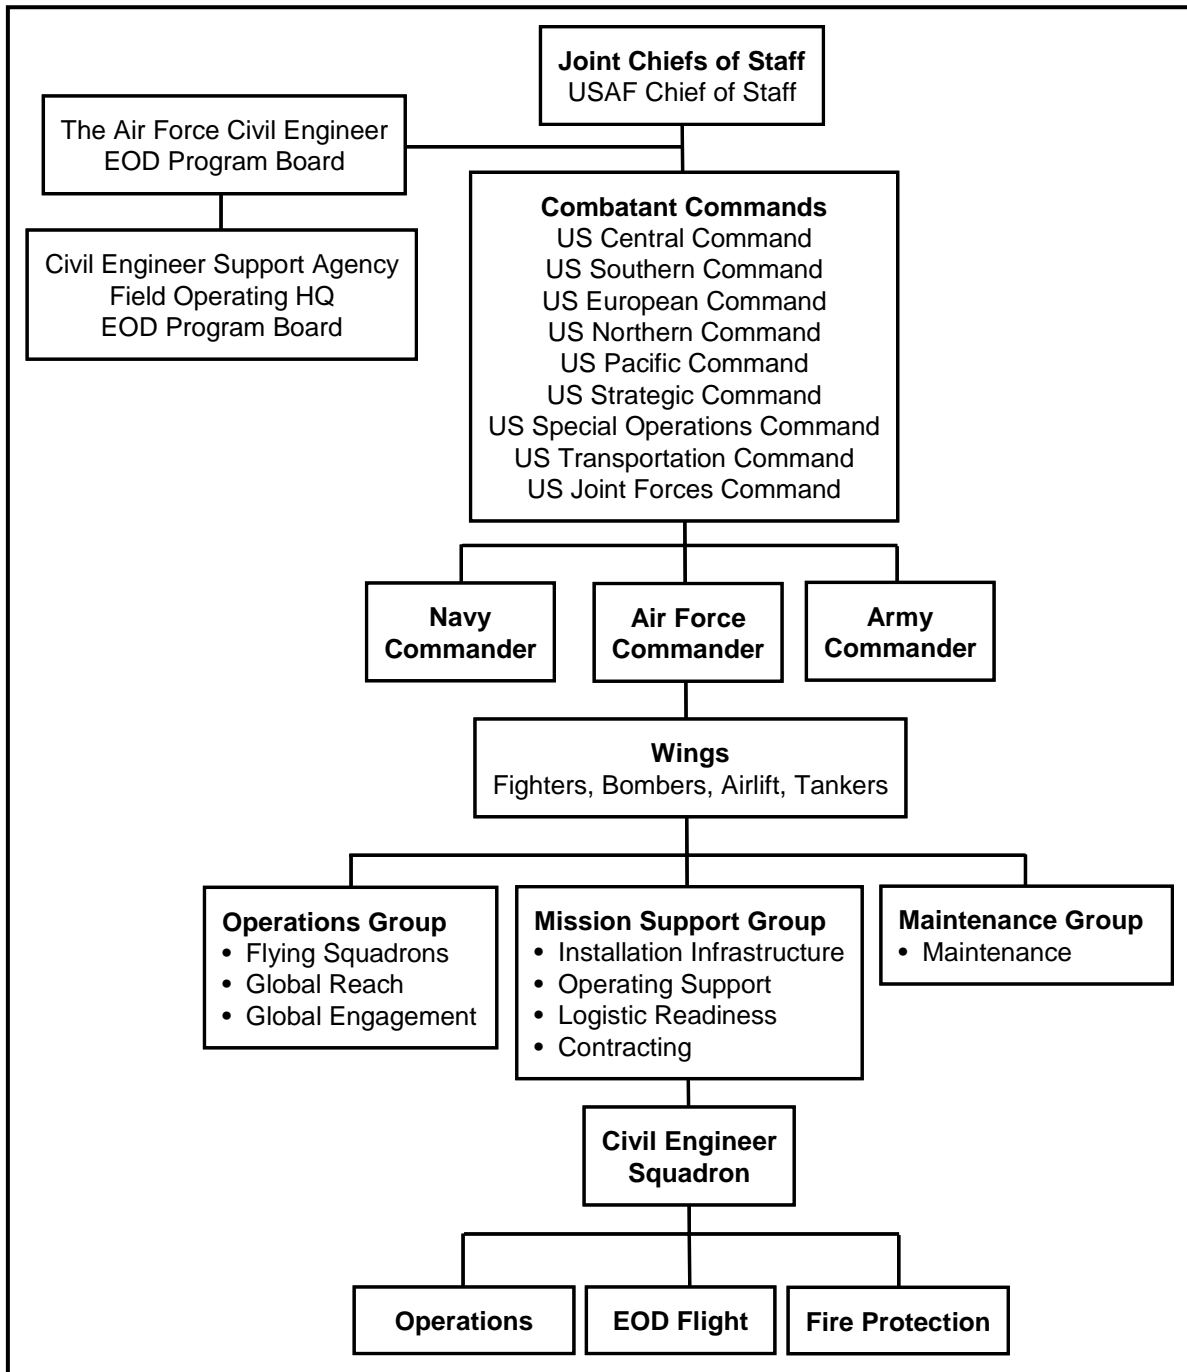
**Joint Chiefs of Staff**
USAF Chief of Staff

The Air Force Civil Engineer
EOD Program Board

Civil Engineer Support Agency
Field Operating HQ
EOD Program Board

**Combatant Commands**
US Central Command
US Southern Command
US European Command
US Northern Command
US Pacific Command
US Strategic Command
US Special Operations Command
US Transportation Command
US Joint Forces Command

**Navy Commander**

**Air Force Commander**

**Army Commander**

**Wings**
Fighters, Bombers, Airlift, Tankers

**Operations Group**
- Flying Squadrons
- Global Reach
- Global Engagement

**Mission Support Group**
- Installation Infrastructure
- Operating Support
- Logistic Readiness
- Contracting

**Maintenance Group**
- Maintenance

**Civil Engineer Squadron**

**Operations**

**EOD Flight**

**Fire Protection**